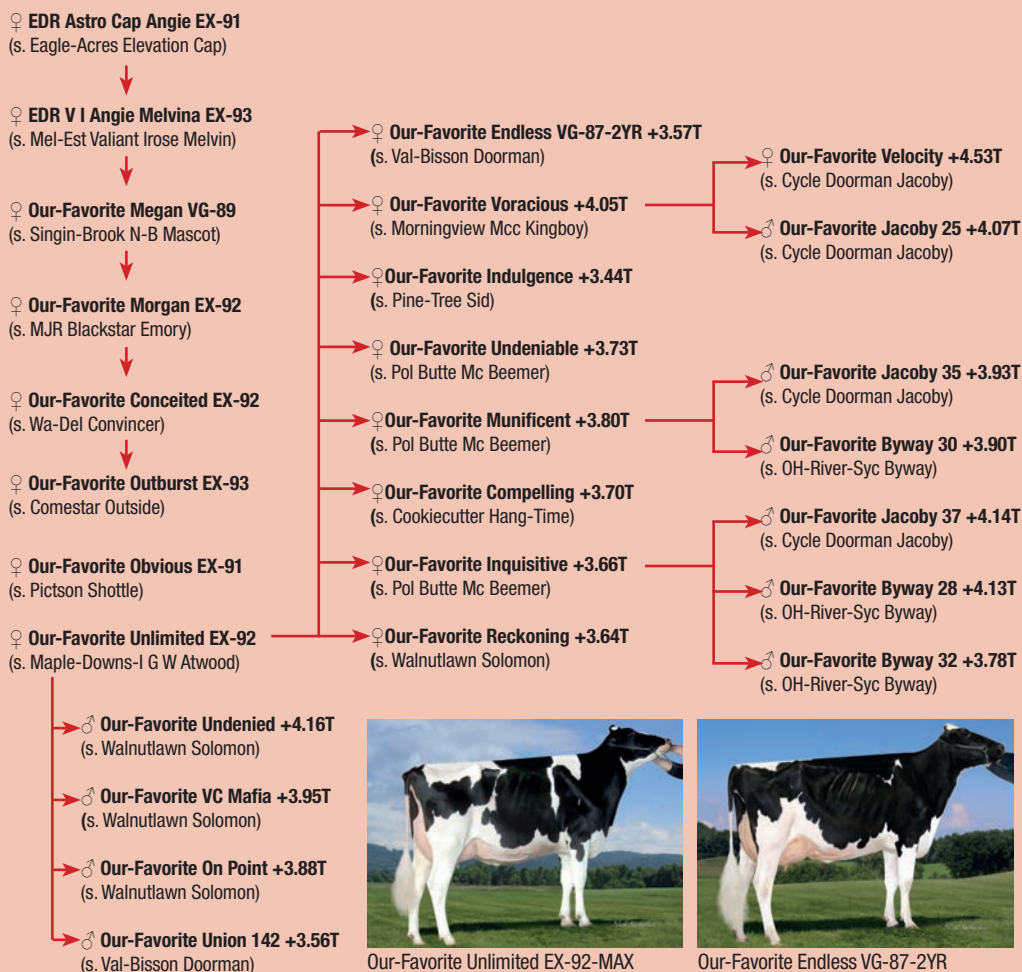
♀ EDR Astro Cap Angie EX-91
(s. Eagle-Acres Elevation Cap)

♀ EDR V I Angie Melvina EX-93
(s. Mel-Est Valiant Irose Melvin)

♀ Our-Favorite Megan VG-89
(s. Singin-Brook N-B Mascot)

♀ Our-Favorite Morgan EX-92
(s. MJR Blackstar Emory)

♀ Our-Favorite Conceited EX-92
(s. Wa-Del Convincer)

♀ Our-Favorite Outburst EX-93
(s. Comestar Outside)

♀ Our-Favorite Obvious EX-91
(s. Pictson Shottle)

♀ Our-Favorite Unlimited EX-92
(s. Maple-Downs-I G W Atwood)

♀ Our-Favorite Endless VG-87-2YR +3.57T
(s. Val-Bisson Doorman)

♀ Our-Favorite Voracious +4.05T
(s. Morningview Mcc Kingboy)

♀ Our-Favorite Indulgence +3.44T
(s. Pine-Tree Sid)

♀ Our-Favorite Undeniable +3.73T
(s. Pol Butte Mc Beemer)

♀ Our-Favorite Munificent +3.80T
(s. Pol Butte Mc Beemer)

♀ Our-Favorite Compelling +3.70T
(s. Cookiecutter Hang-Time)

♀ Our-Favorite Inquisitive +3.66T
(s. Pol Butte Mc Beemer)

♀ Our-Favorite Reckoning +3.64T
(s. Walnutlawn Solomon)

♀ Our-Favorite Velocity +4.53T
(s. Cycle Doorman Jacoby)

♂ Our-Favorite Jacoby 25 +4.07T
(s. Cycle Doorman Jacoby)

♂ Our-Favorite Jacoby 35 +3.93T
(s. Cycle Doorman Jacoby)

♂ Our-Favorite Byway 30 +3.90T
(s. OH-River-Syc Byway)

♂ Our-Favorite Jacoby 37 +4.14T
(s. Cycle Doorman Jacoby)

♂ Our-Favorite Byway 28 +4.13T
(s. OH-River-Syc Byway)

♂ Our-Favorite Byway 32 +3.78T
(s. OH-River-Syc Byway)

♂ Our-Favorite Undenied +4.16T
(s. Walnutlawn Solomon)

♂ Our-Favorite VC Mafia +3.95T
(s. Walnutlawn Solomon)

♂ Our-Favorite On Point +3.88T
(s. Walnutlawn Solomon)

♂ Our-Favorite Union 142 +3.56T
(s. Val-Bisson Doorman)

Our-Favorite Unlimited EX-92-MAX

Our-Favorite Endless VG-87-2YR